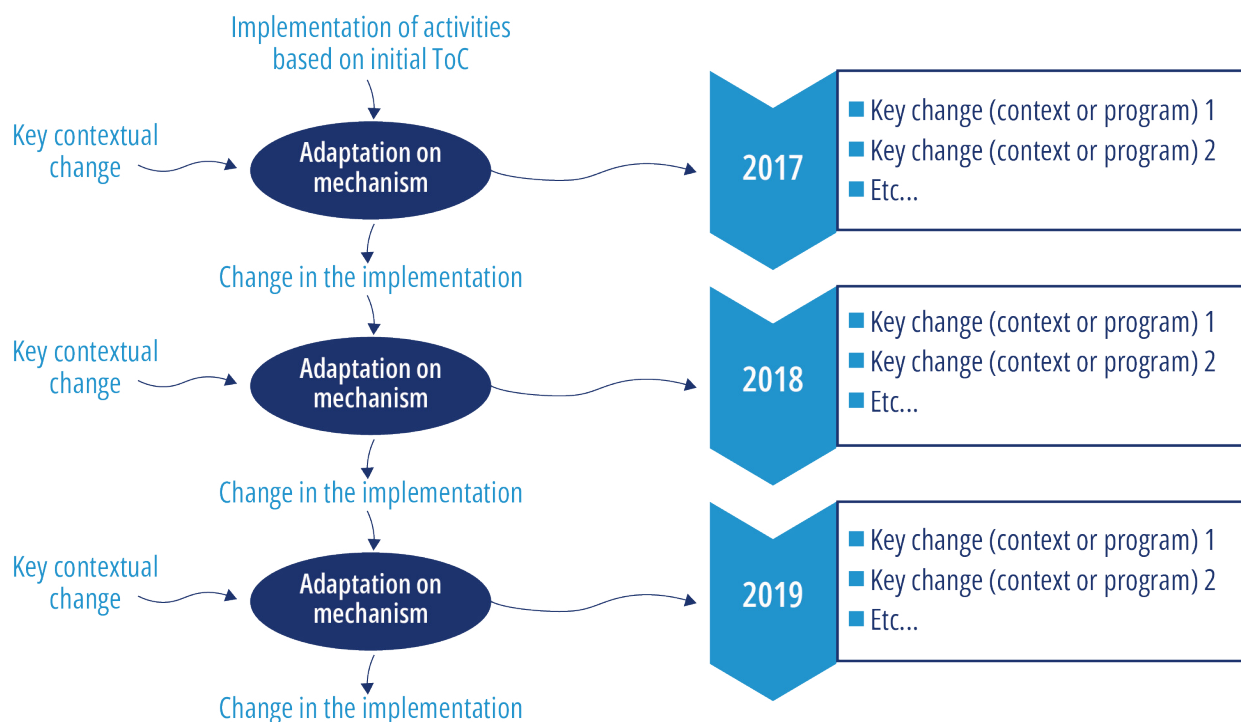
Implementation of activities based on initial ToC

Key contextual change

Adaptation on mechanism

2017

Key change (context or program) 1
Key change (context or program) 2
Etc...

Change in the implementation

Key contextual change

Adaptation on mechanism

2018

Key change (context or program) 1
Key change (context or program) 2
Etc...

Change in the implementation

Key contextual change

Adaptation on mechanism

2019

Key change (context or program) 1
Key change (context or program) 2
Etc...

Change in the implementation